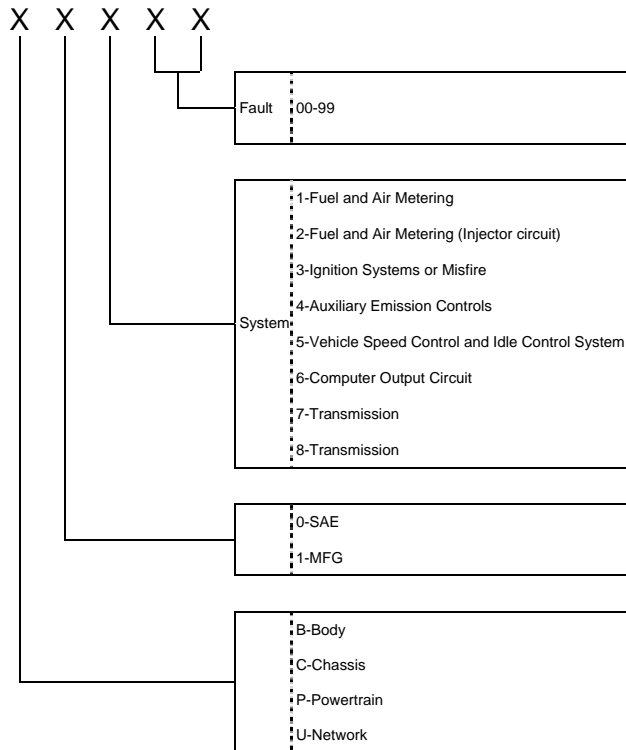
X X X X X

Fault 00-99

System
1-Fuel and Air Metering
2-Fuel and Air Metering (Injector circuit)
3-Ignition Systems or Misfire
4-Auxiliary Emission Controls
5-Vehicle Speed Control and Idle Control System
6-Computer Output Circuit
7-Transmission
8-Transmission

0-SAE
1-MFG

B-Body
C-Chassis
P-Powertrain
U-Network